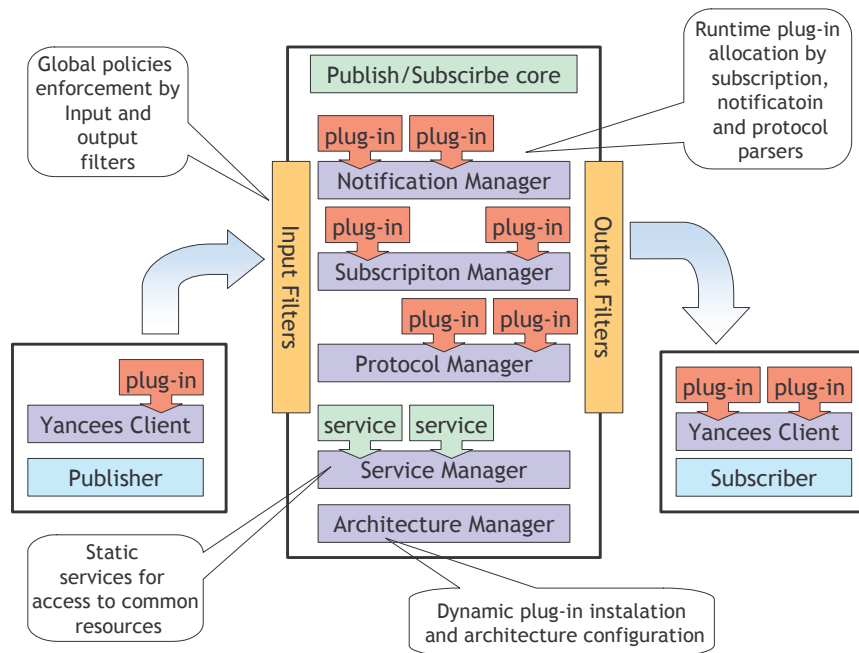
Global policies enforcement by Input and output filters

Publish/Subscirbe core

Runtime plug-in allocation by subscription, notificatoin and protocol parsers

plug-in

plug-in

Notification Manager

Input Filters

Output Filters

plug-in

plug-in

Subscripiton Manager

plug-in

plug-in

Protocol Manager

plug-in

Yancees Client

Publisher

plug-in

plug-in

Yancees Client

Subscriber

service

service

Service Manager

Architecture Manager

Static services for access to common resources

Dynamic plug-in instalation and architecture configuration